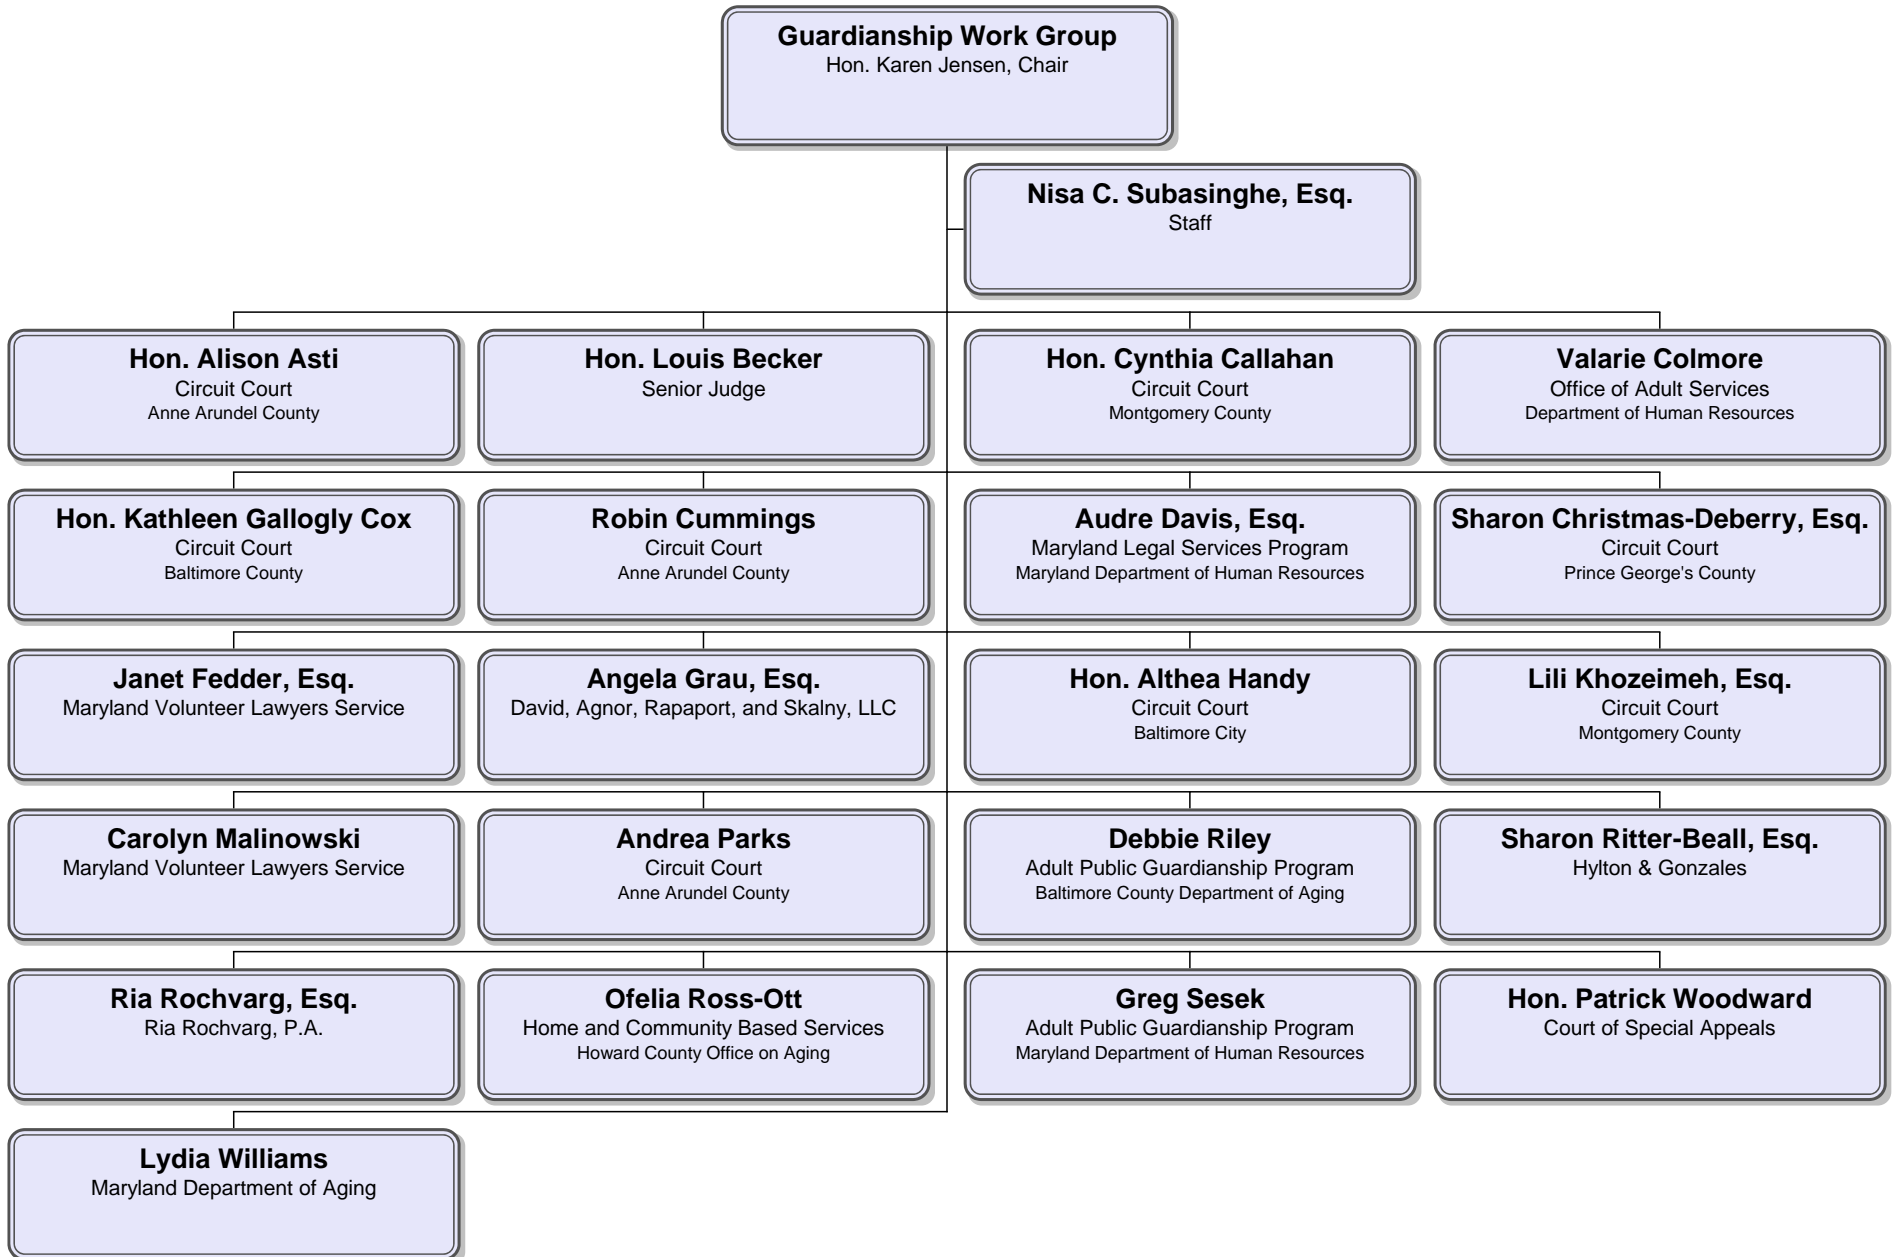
Guardianship Work Group
Hon. Karen Jensen, Chair

Nisa C. Subasinghe, Esq.
Staff

Hon. Alison Asti
Circuit Court
Anne Arundel County

Hon. Louis Becker
Senior Judge

Hon. Cynthia Callahan
Circuit Court
Montgomery County

Valarie Colmore
Office of Adult Services
Department of Human Resources

Hon. Kathleen Gallogly Cox
Circuit Court
Baltimore County

Robin Cummings
Circuit Court
Anne Arundel County

Audre Davis, Esq.
Maryland Legal Services Program
Maryland Department of Human Resources

Sharon Christmas-Deberry, Esq.
Circuit Court
Prince George's County

Janet Fedder, Esq.
Maryland Volunteer Lawyers Service

Angela Grau, Esq.
David, Agnor, Rapaport, and Skalny, LLC

Hon. Althea Handy
Circuit Court
Baltimore City

Lili Khozeimeh, Esq.
Circuit Court
Montgomery County

Carolyn Malinowski
Maryland Volunteer Lawyers Service

Andrea Parks
Circuit Court
Anne Arundel County

Debbie Riley
Adult Public Guardianship Program
Baltimore County Department of Aging

Sharon Ritter-Beall, Esq.
Hylton & Gonzales

Ria Rochvarg, Esq.
Ria Rochvarg, P.A.

Ofelia Ross-Ott
Home and Community Based Services
Howard County Office on Aging

Greg Sesek
Adult Public Guardianship Program
Maryland Department of Human Resources

Hon. Patrick Woodward
Court of Special Appeals

Lydia Williams
Maryland Department of Aging